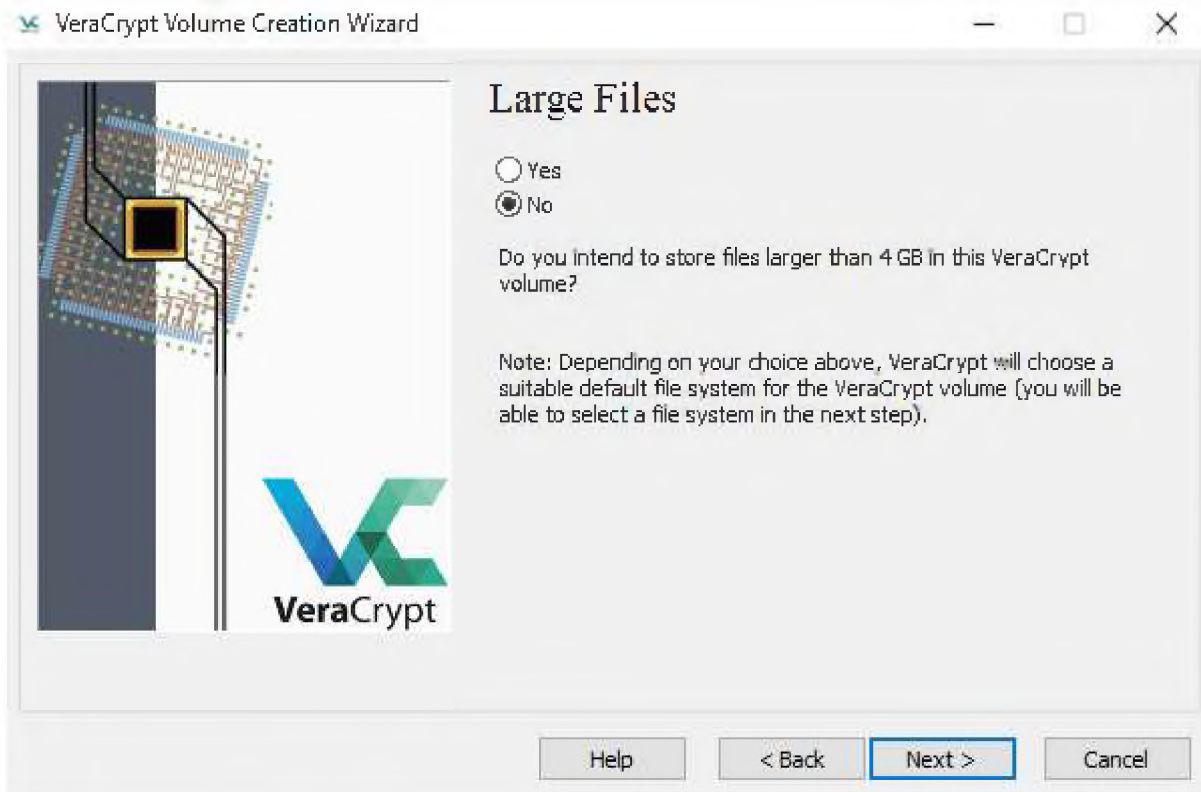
VeraCrypt Volume Creation Wizard

Large Files

Yes
No

Do you intend to store files larger than 4 GB in this VeraCrypt volume?

Note: Depending on your choice above, VeraCrypt will choose a suitable default file system for the VeraCrypt volume (you will be able to select a file system in the next step).

VeraCrypt

Help
< Back
Next >
Cancel